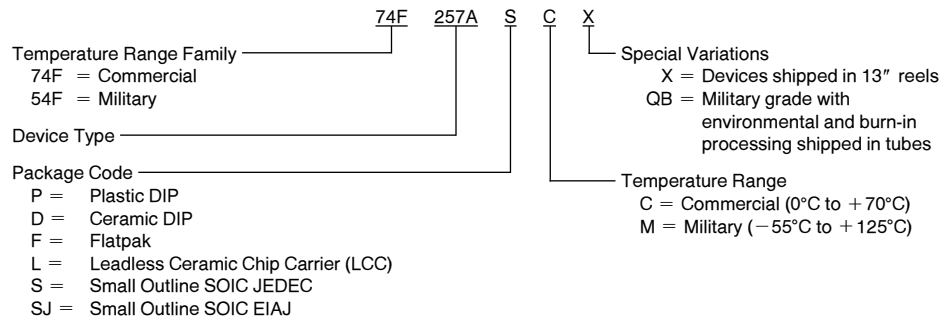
74F 257A S C X

Temperature Range Family
74F = Commercial
54F = Military

Device Type

Package Code
P = Plastic DIP
D = Ceramic DIP
F = Flatpak
L = Leadless Ceramic Chip Carrier (LCC)
S = Small Outline SOIC JEDEC
SJ = Small Outline SOIC EIAJ

Special Variations
X = Devices shipped in 13″ reels
QB = Military grade with environmental and burn-in processing shipped in tubes

Temperature Range
C = Commercial (0°C to +70°C)
M = Military (−55°C to +125°C)